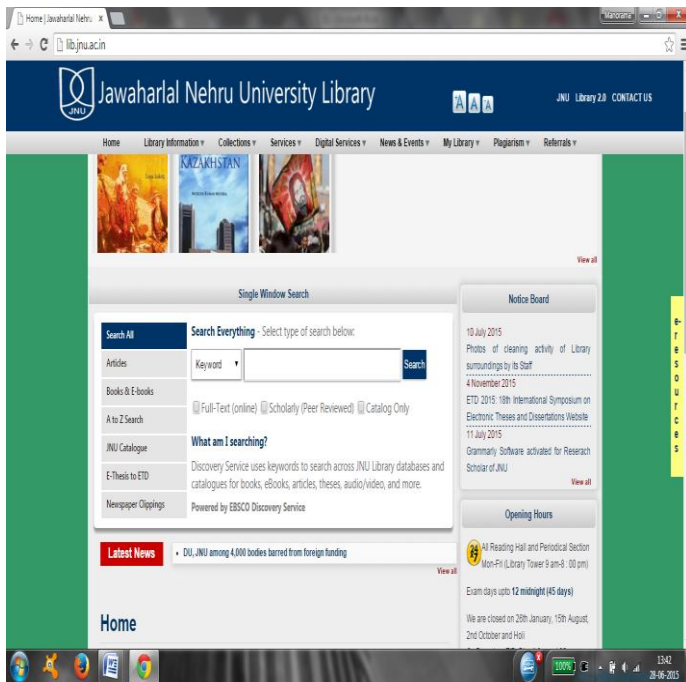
Home | Jawaharlal Nehru ×

Mandorama

lib.jnu.ac.in

JNU

Jawaharlal Nehru University Library

A A A

JNU Library 2.0 CONTACT US

Home Library Information ▾ Collections ▾ Services ▾ Digital Services ▾ News & Events ▾ My Library ▾ Plagiarism ▾ Referrals ▾

KAZAKHSTAN

View all

Single Window Search

Search All

Articles

Books & E-books

A to Z Search

JNU Catalogue

E-Thesis to ETD

Newspaper Clippings

Search Everything - Select type of search below:

Keyword ▾

Search

Full-Text (online) Scholarly (Peer Reviewed) Catalog Only

What am I searching?

Discovery Service uses keywords to search across JNU Library databases and catalogues for books, eBooks, articles, theses, audio/video, and more.

Powered by EBSCO Discovery Service

Notice Board

10 July 2015
Photos of cleaning activity of Library surroundings by its Staff

4 November 2015
ETD 2015: 18th International Symposium on Electronic Theses and Dissertations Website

11 July 2015
Grammarly Software activated for Reserach Scholar of JNU

View all

Opening Hours

All Reading Hall and Periodical Section Mon-Fri (Library Tower 9 am-8 : 00 pm)

Exam days upto 12 midnight (45 days)

We are closed on 26th January, 15th August, 2nd October and Holi

e-resources

Latest News

• DU, JNU among 4,000 bodies barred from foreign funding

View all

Home

100%

13:42
28-06-2015